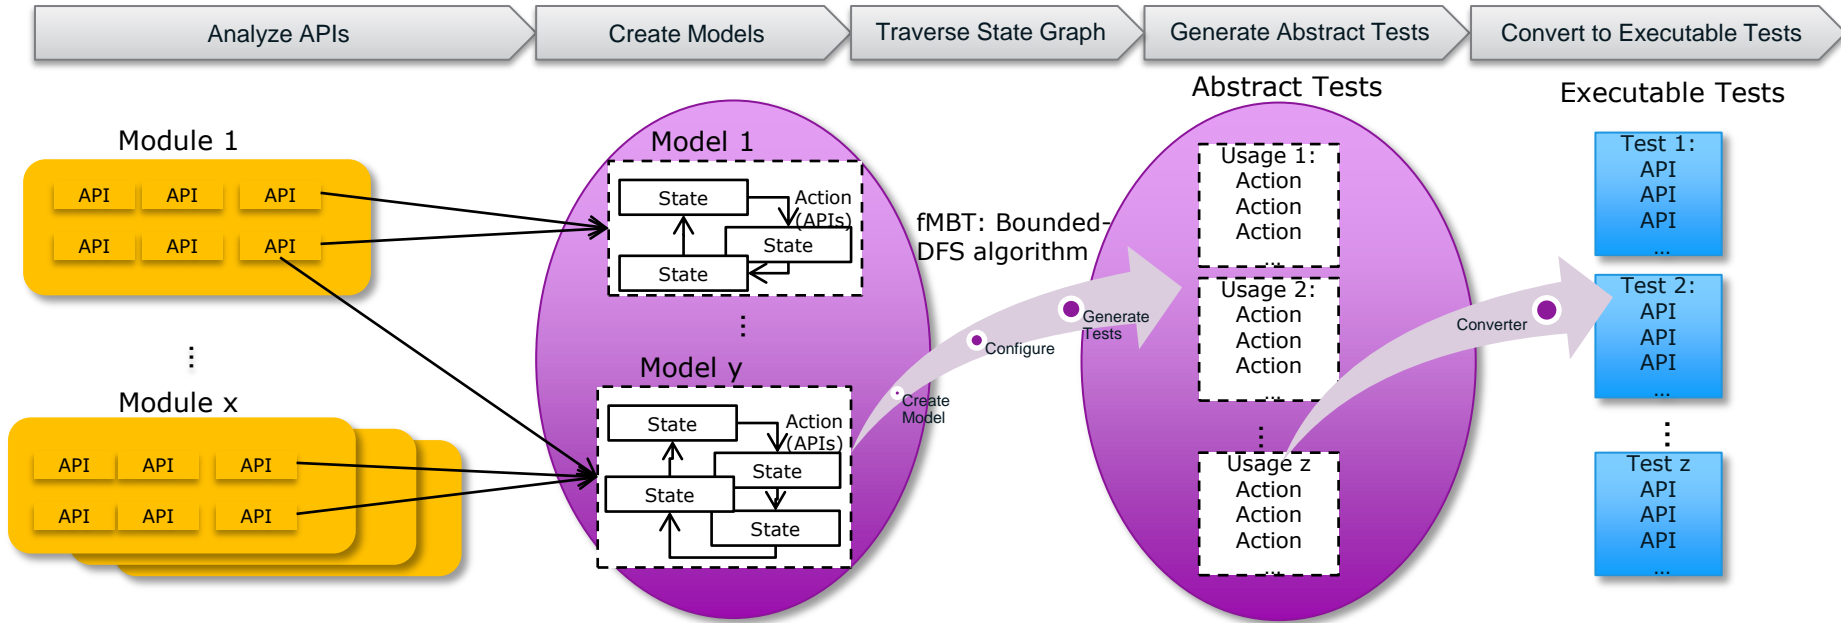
Analyze APIs

Create Models

Traverse State Graph

Generate Abstract Tests

Convert to Executable Tests

Module 1

API API API
API API API

⋮

Module x

API API API
API API API

Model 1

State
Action (APIs)
State
State

⋮

Model y

State
Action (APIs)
State
State
State

Create Model

Configure

Generate Tests

fMBT: Bounded-DFS algorithm

Abstract Tests

Usage 1:
Action
Action
Action
...

Usage 2:
Action
Action
Action
...

⋮

Usage z
Action
Action
Action
...

Converter

Executable Tests

Test 1:
API
API
API
...

Test 2:
API
API
API
...

⋮

Test z
API
API
API
...